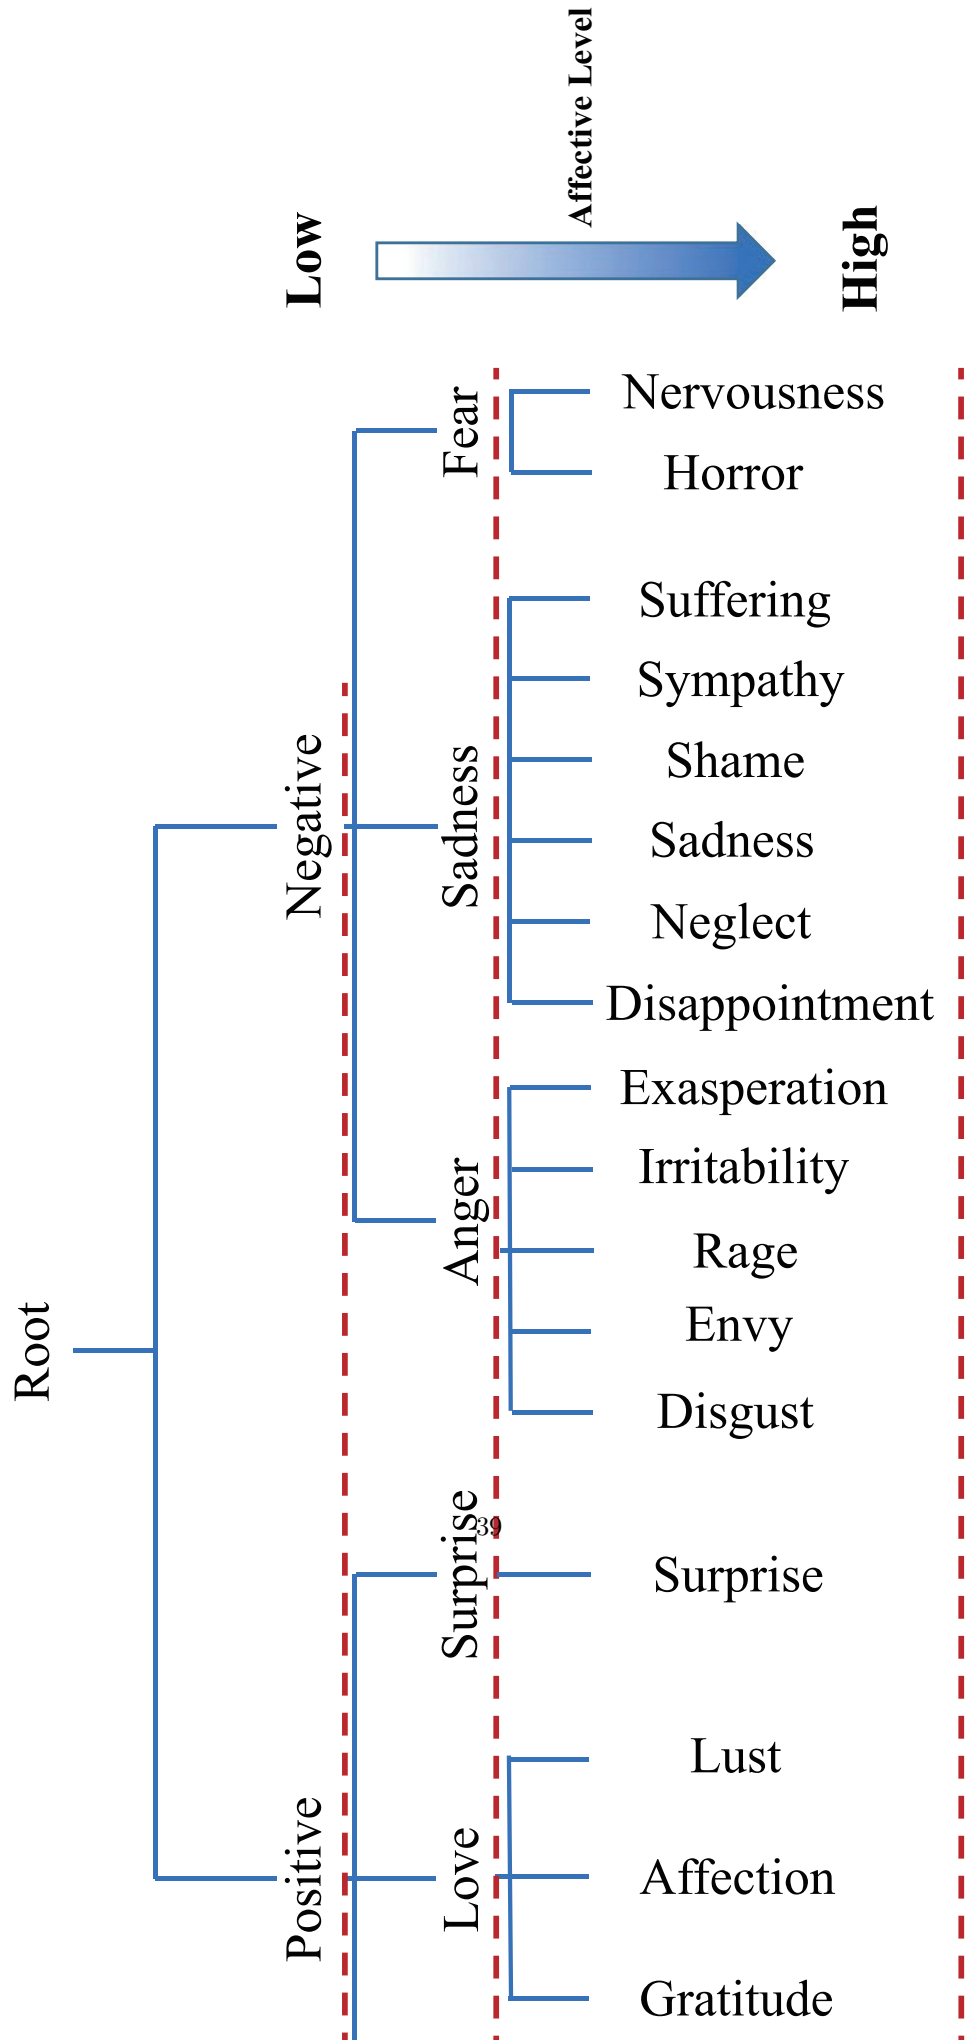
Affective Level

Low

High

Root

Negative

Positive

Fear

Sadness

Anger

Surprise

Love

Nervousness
Horror
Suffering
Sympathy
Shame
Sadness
Neglect
Disappointment
Exasperation
Irritability
Rage
Envy
Disgust
Surprise
Lust
Affection
Gratitude

39